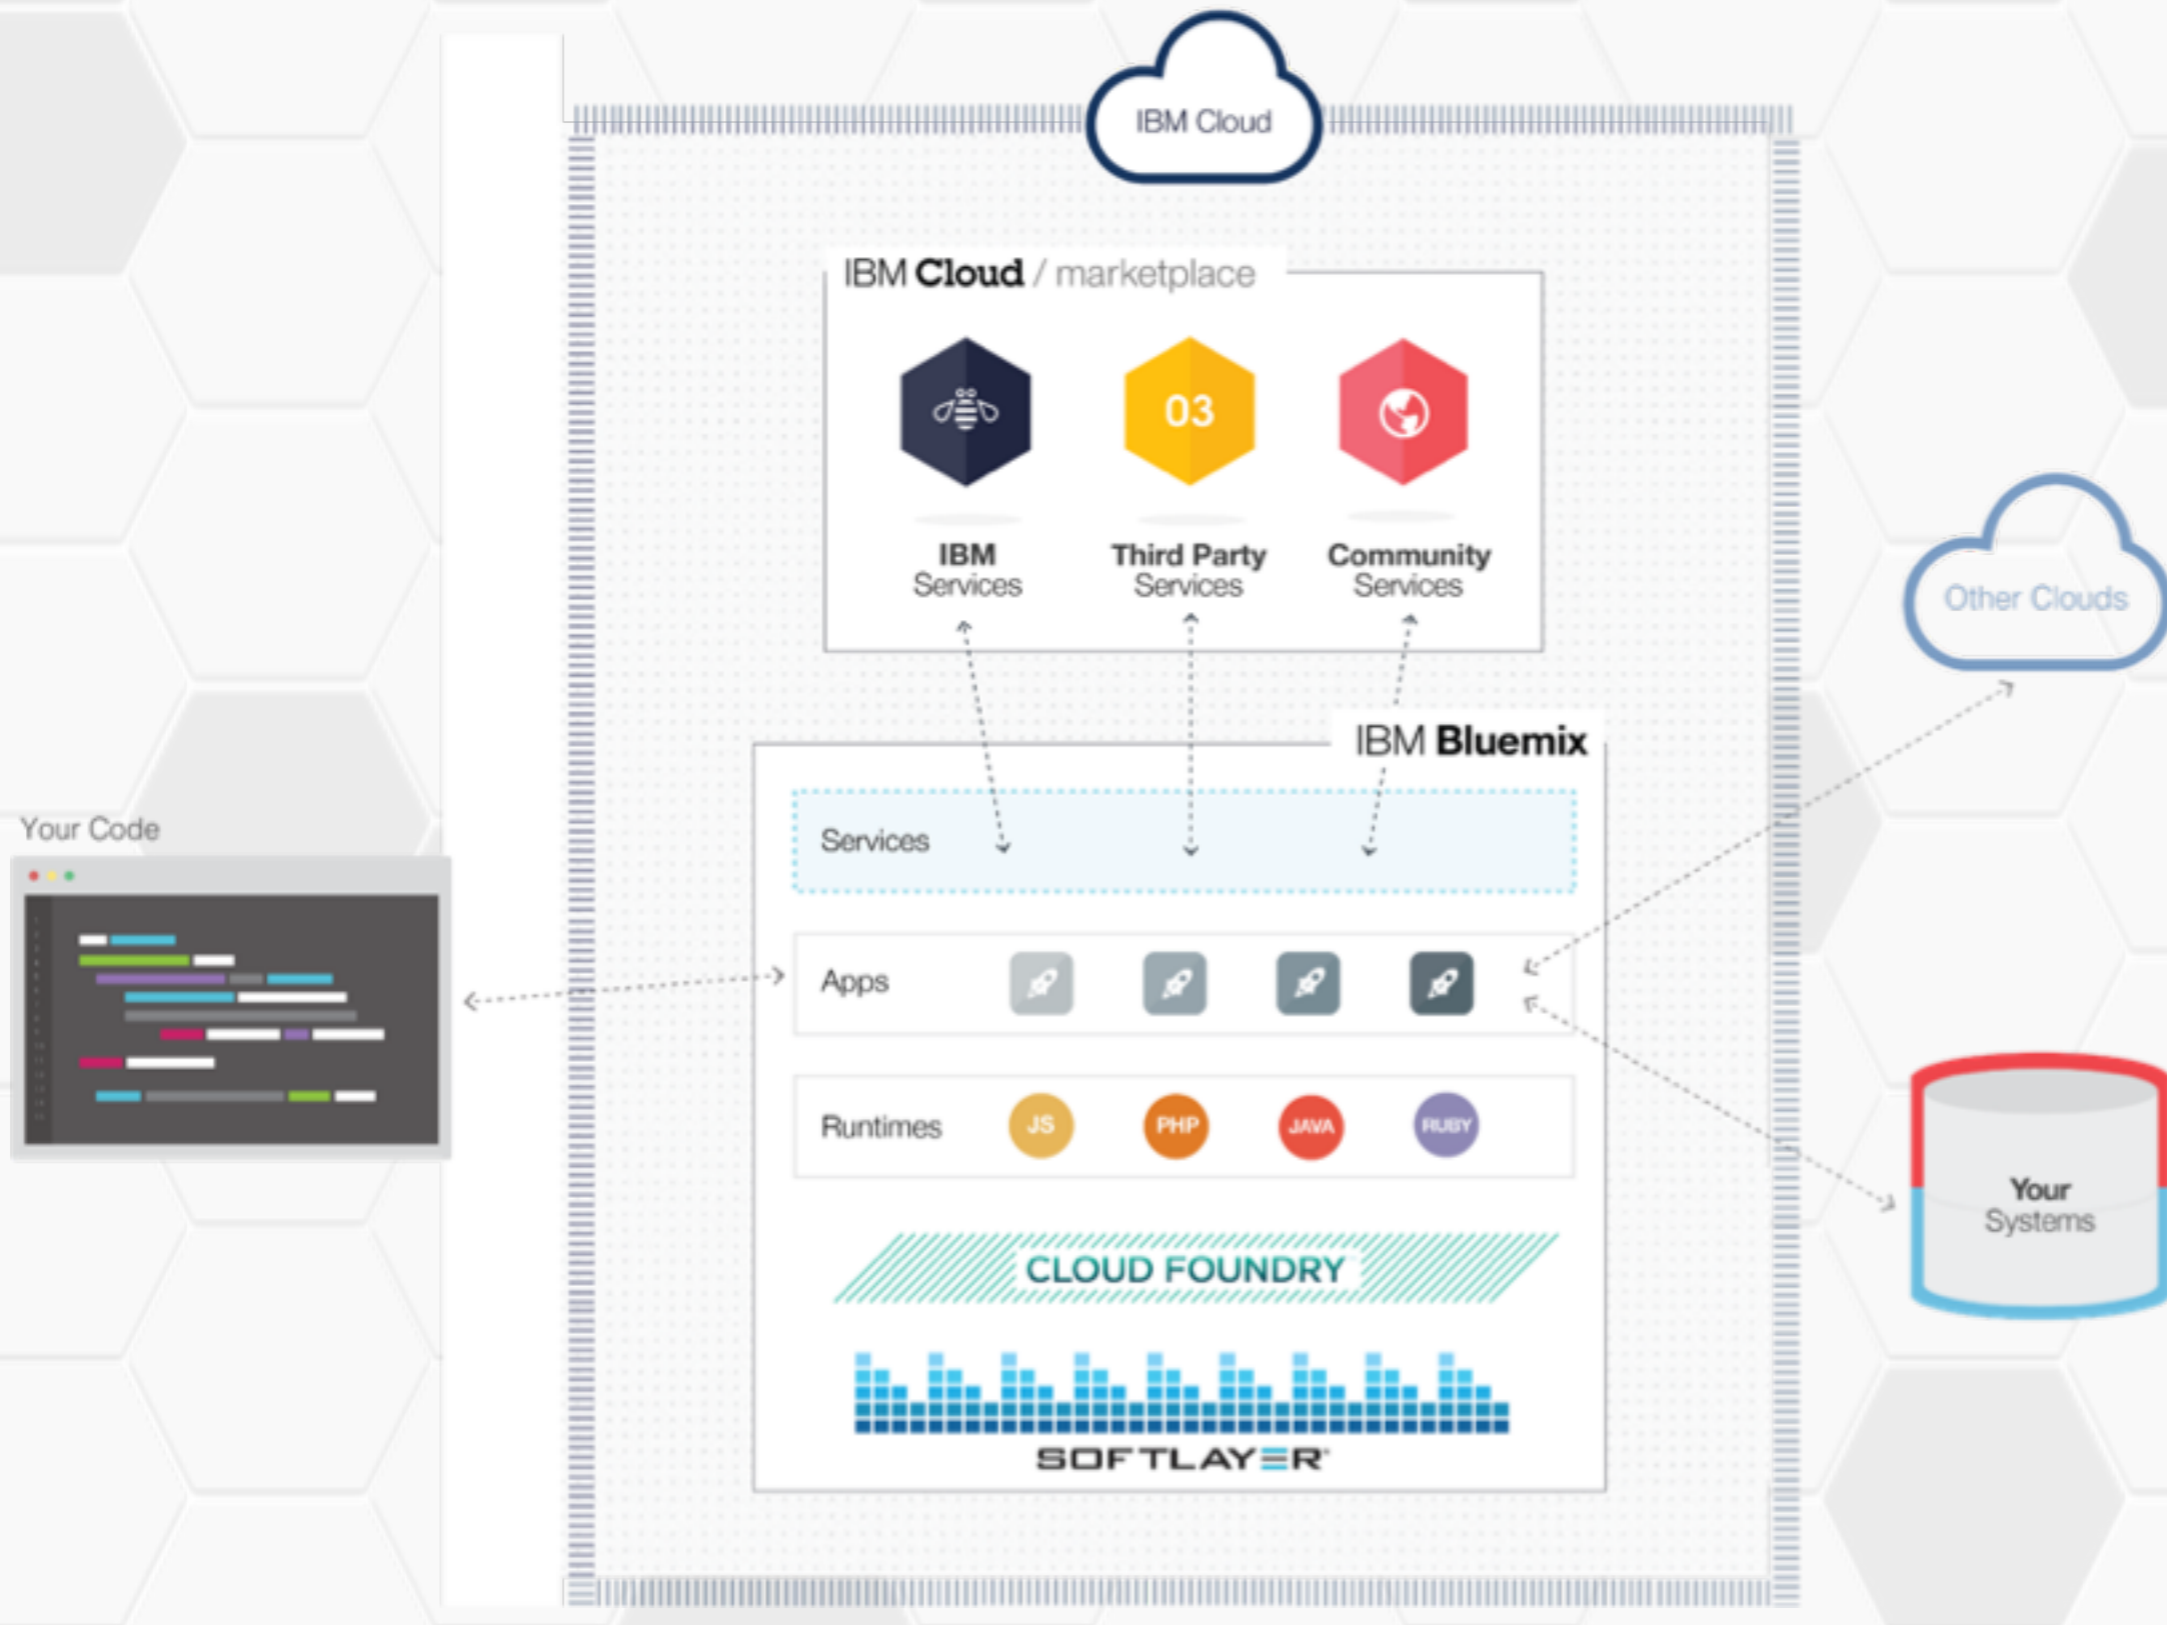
IBM Cloud

IBM Cloud / marketplace

03

IBM Services

Third Party Services

Community Services

Other Clouds

IBM Bluemix

Your Code

Services

Apps

Runtimes

JS

PHP

JAVA

RUBY

Your Systems

CLOUD FOUNDRY

SOFTLAYER